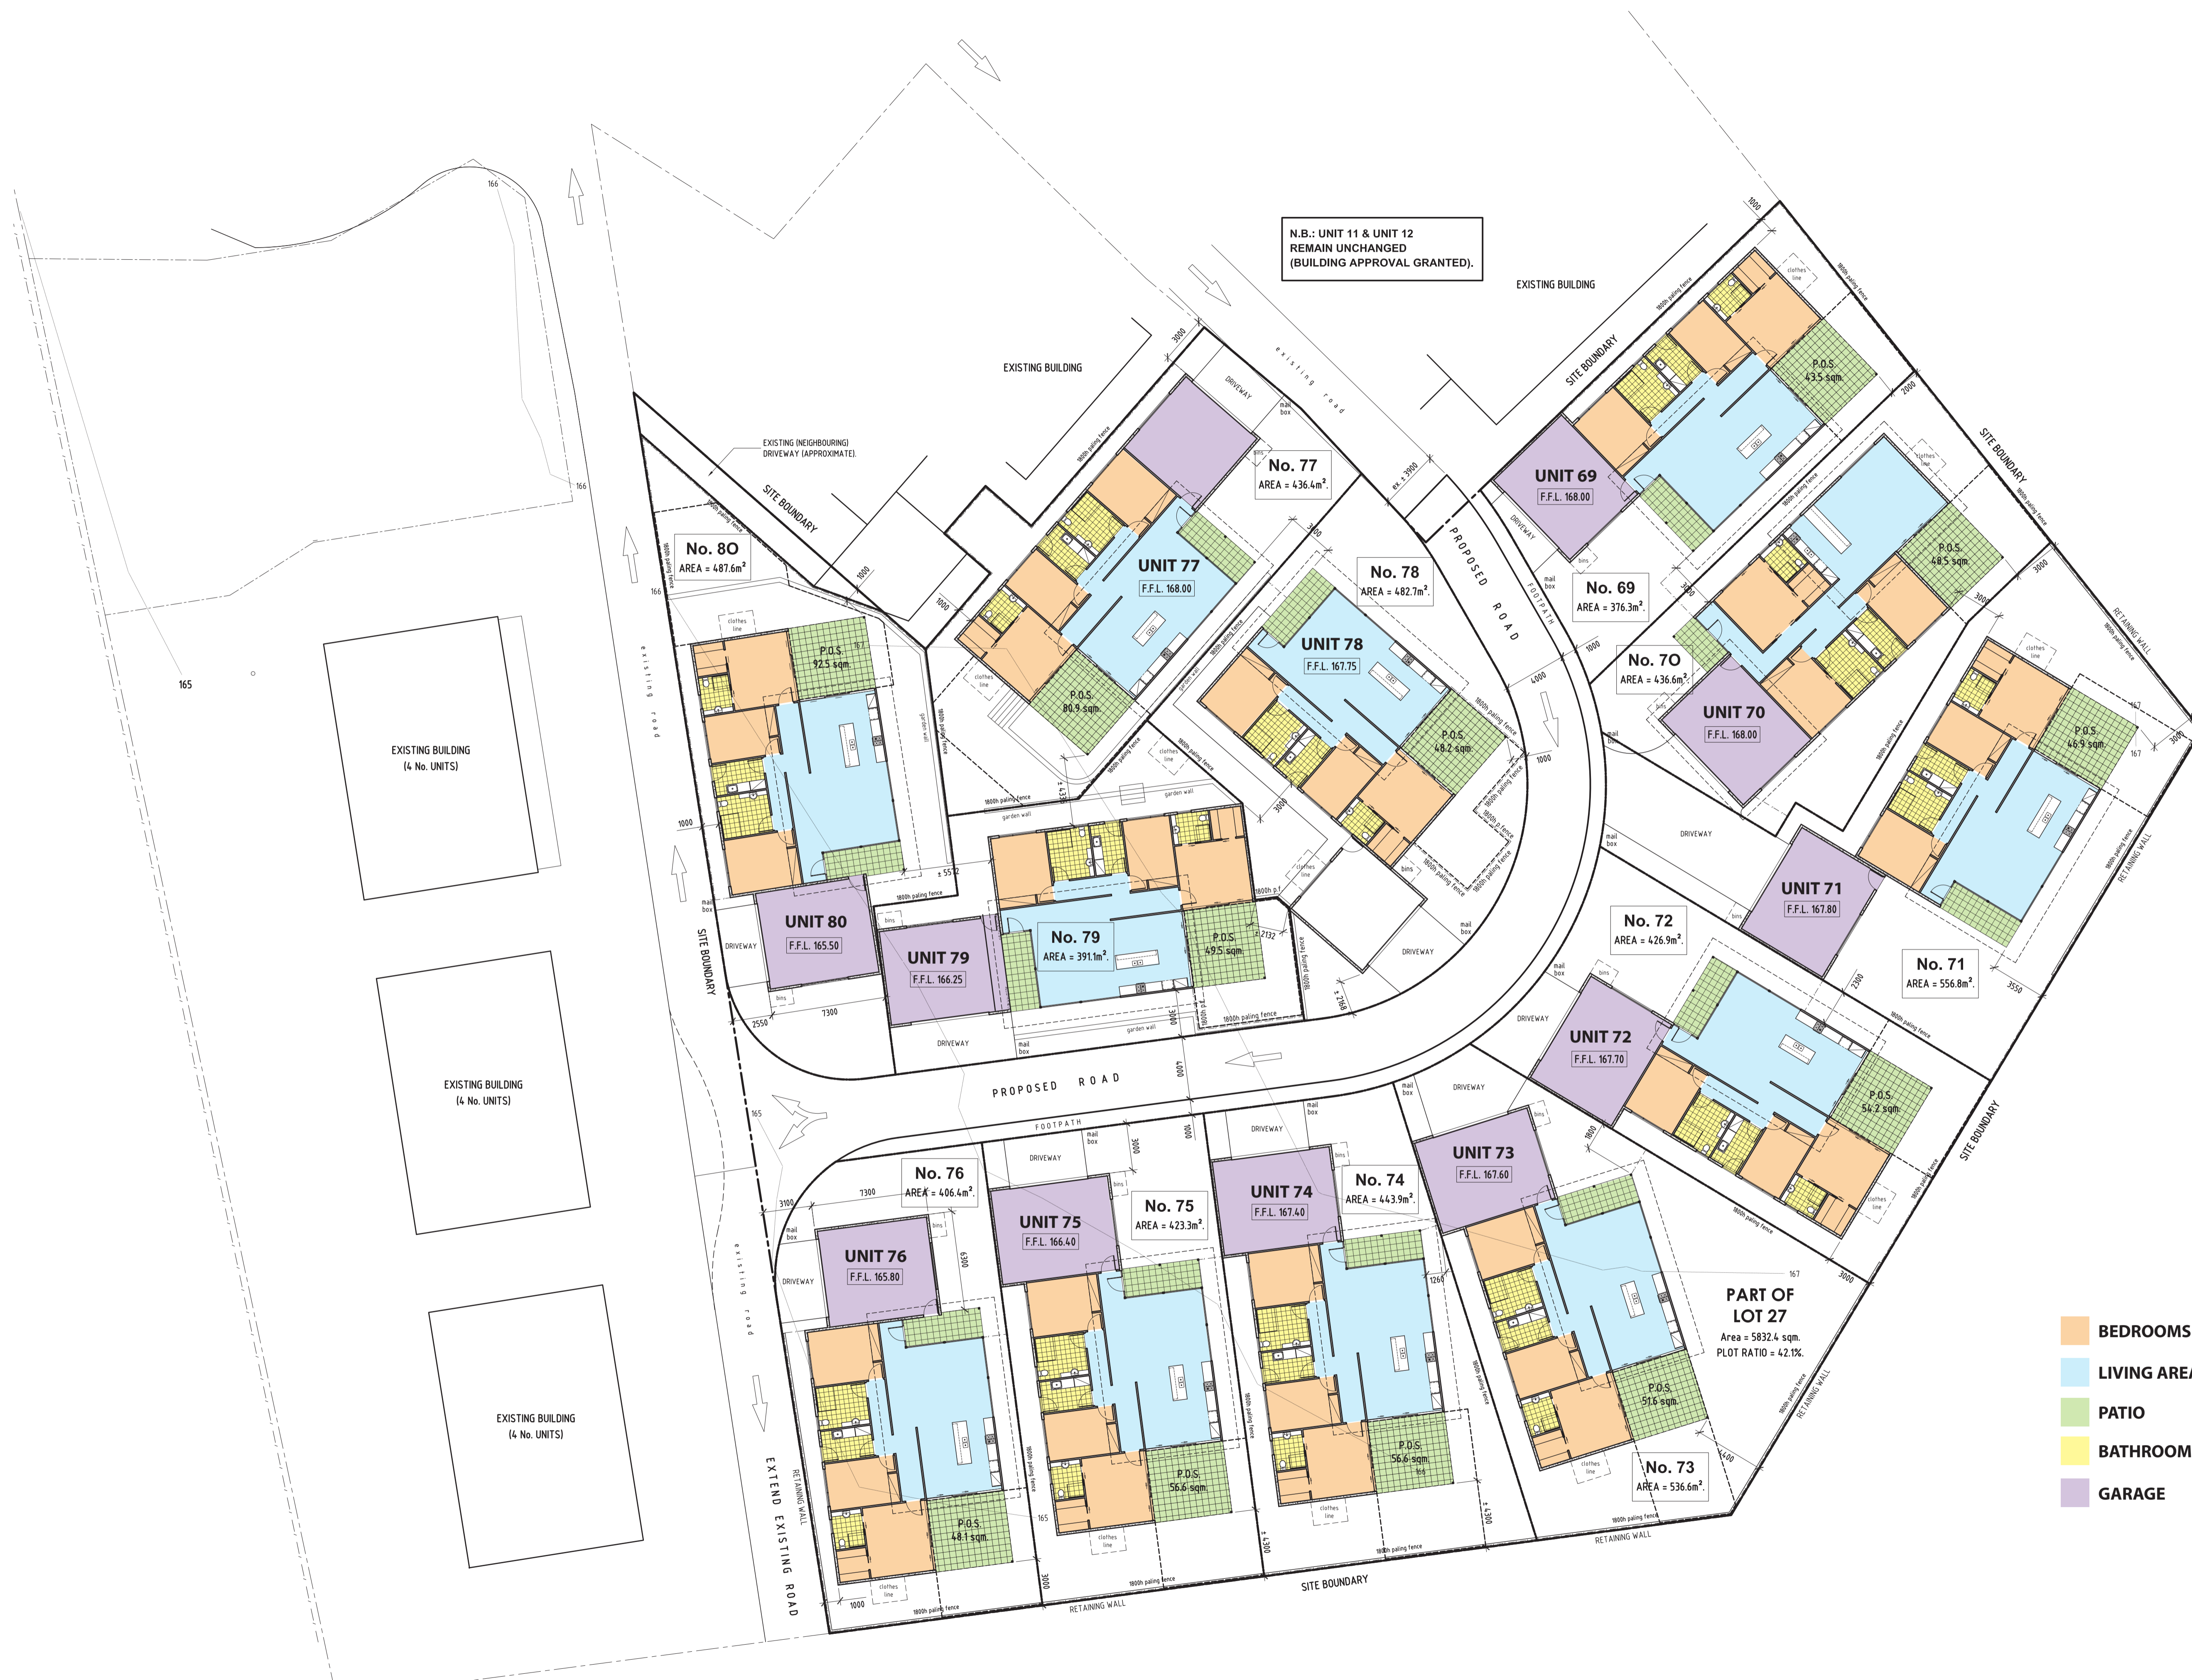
N.B.: UNIT 11 & UNIT 12
REMAIN UNCHANGED
(BUILDING APPROVAL GRANTED).

EXISTING BUILDING

EXISTING BUILDING

EXISTING (NEIGHBOURING) DRIVEWAY (APPROXIMATE).

SITE BOUNDARY

existing road

PROPOSED ROAD

FOOTPATH

SITE BOUNDARY

SITE BOUNDARY

No. 77
AREA = 436.4m².

UNIT 77
F.F.L. 168.00

P.O.S. 80.9 sqm.

No. 78
AREA = 482.7m².

UNIT 78
F.F.L. 167.75

P.O.S. 48.2 sqm.

UNIT 69
F.F.L. 168.00

P.O.S. 43.5 sqm.

No. 69
AREA = 376.3m².

No. 70
AREA = 436.6m².

UNIT 70
F.F.L. 168.00

P.O.S. 48.5 sqm.

No. 80
AREA = 487.6m²

P.O.S. 92.5 sqm.

UNIT 80
F.F.L. 165.50

UNIT 79
F.F.L. 166.25

No. 79
AREA = 391.1m².

P.O.S. 49.5 sqm.

UNIT 71
F.F.L. 167.80

P.O.S. 46.9 sqm.

No. 71
AREA = 556.8m².

No. 72
AREA = 426.9m².

UNIT 72
F.F.L. 167.70

P.O.S. 54.2 sqm.

165

EXISTING BUILDING
(4 No. UNITS)

EXISTING BUILDING
(4 No. UNITS)

EXISTING BUILDING
(4 No. UNITS)

PROPOSED ROAD

existing road

EXTEND EXISTING ROAD

RETAINING WALL

No. 76
AREA = 406.4m².

UNIT 76
F.F.L. 165.80

P.O.S. 48.1 sqm.

UNIT 75
F.F.L. 166.40

No. 75
AREA = 423.3m².

P.O.S. 56.6 sqm.

UNIT 74
F.F.L. 167.40

No. 74
AREA = 443.9m².

P.O.S. 56.6 sqm.

UNIT 73
F.F.L. 167.60

P.O.S. 51.6 sqm.

No. 73
AREA = 536.6m².

PART OF
LOT 27
Area = 5832.4 sqm.
PLOT RATIO = 42.1%.

SITE BOUNDARY

RETAINING WALL

RETAINING WALL

DRIVEWAY

mail box

bins

clothes line

1800h paling fence

garden wall

BEDROOMS
LIVING AREA
PATIO
BATHROOM
GARAGE